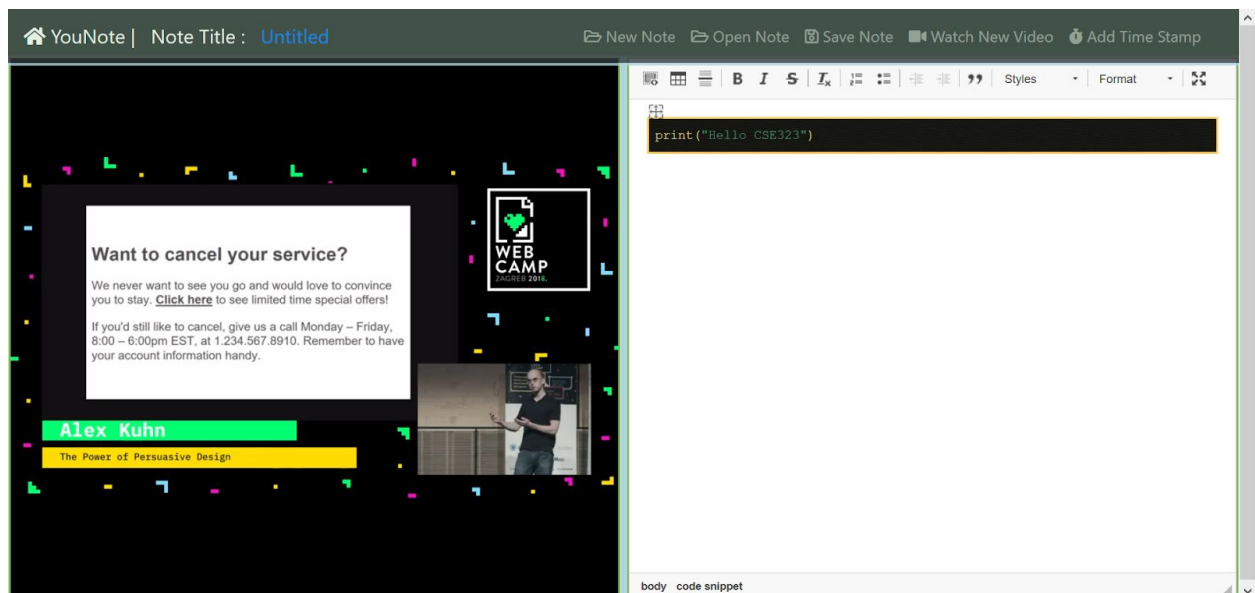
YouNote | Note Title : Untitled

New Note Open Note Save Note Watch New Video Add Time Stamp

B I S $I_x$ 99 Styles Format

print("Hello CSE323")

Want to cancel your service?

We never want to see you go and would love to convince you to stay. Click here to see limited time special offers!

If you'd still like to cancel, give us a call Monday – Friday, 8:00 – 6:00pm EST, at 1.234.567.8910. Remember to have your account information handy.

WEB CAMP ZAGREB 2018.

Alex Kuhn

The Power of Persuasive Design

body code snippet